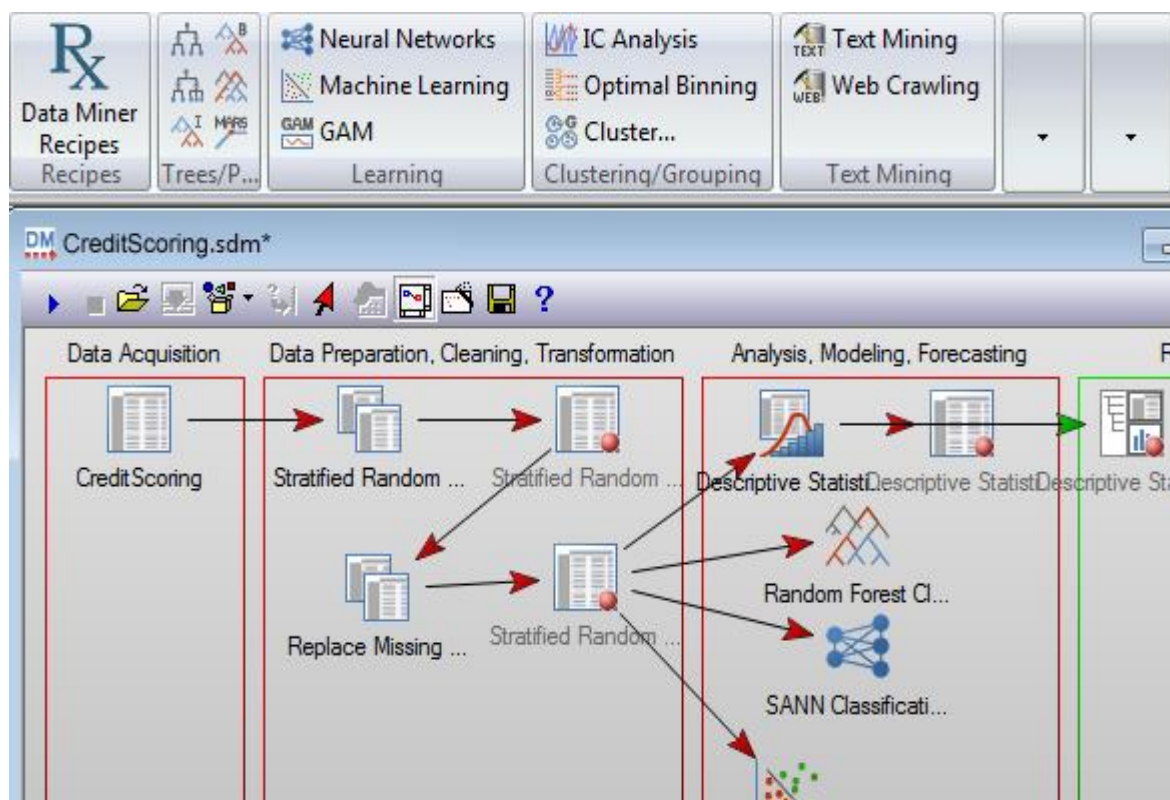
Rx
Data Miner Recipes
Recipes

Trees/P...

Neural Networks
Machine Learning
GAM
Learning

IC Analysis
Optimal Binning
Cluster...
Clustering/Grouping

Text Mining
Web Crawling
Text Mining

CreditScoring.sdm*

Data Acquisition
CreditScoring

Data Preparation, Cleaning, Transformation
Stratified Random ...
Stratified Random ...
Replace Missing ...
Stratified Random ...

Analysis, Modeling, Forecasting
Descriptive Statisti
Descriptive Statisti
Descriptive Sta
Random Forest Cl...
SANN Classificati...

R